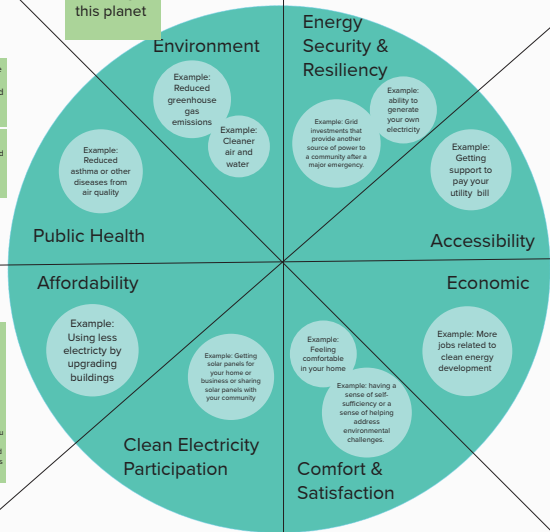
this planet

Environment

Example: Reduced greenhouse gas emissions

Example: Cleaner air and water

Energy Security & Resiliency

Example: ability to generate your own electricity

Example: Grid investments that provide another source of power to a community after a major emergency.

Example: Getting support to pay your utility bill

Accessibility

Example: Reduced asthma or other diseases from air quality

Public Health

Affordability

Example: Using less electricty by upgrading buildings

Economic

Example: More jobs related to clean energy development

Example: Getting solar panels for your home or business or sharing solar panels with your community

Clean Electricity Participation

Example: Feeling comfortable in your home

Example: having a sense of self-sufficiency or a sense of helping address environmental challenges.

Comfort & Satisfaction